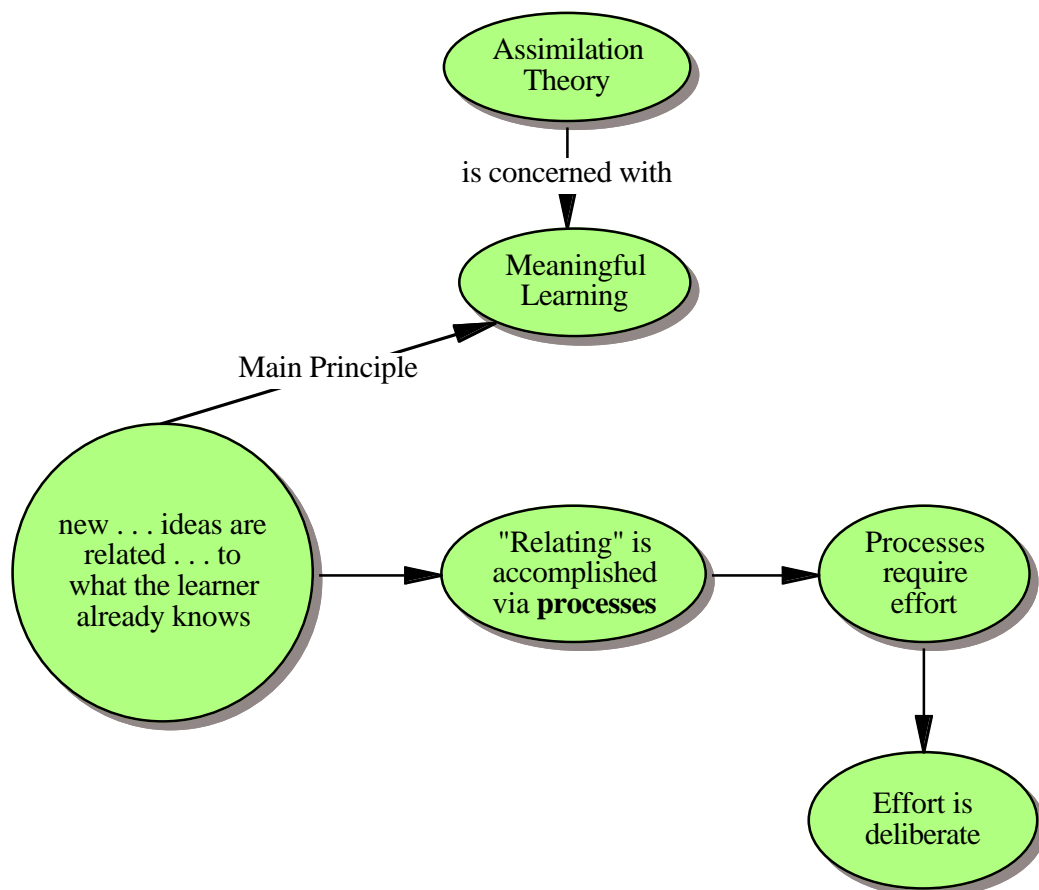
Assimilation Theory

is concerned with

Meaningful Learning

Main Principle

new . . . ideas are related . . . to what the learner already knows

"Relating" is accomplished via **processes**

Processes require effort

Effort is deliberate